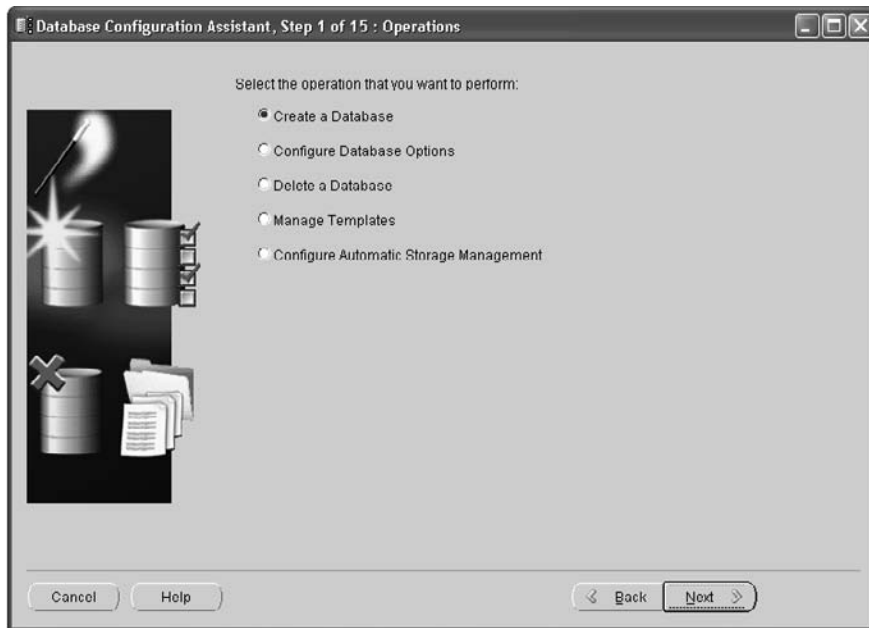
Database Configuration Assistant, Step 1 of 15 : Operations

Select the operation that you want to perform:

Create a Database

Configure Database Options

Delete a Database

Manage Templates

Configure Automatic Storage Management

Cancel

Help

Back

Next